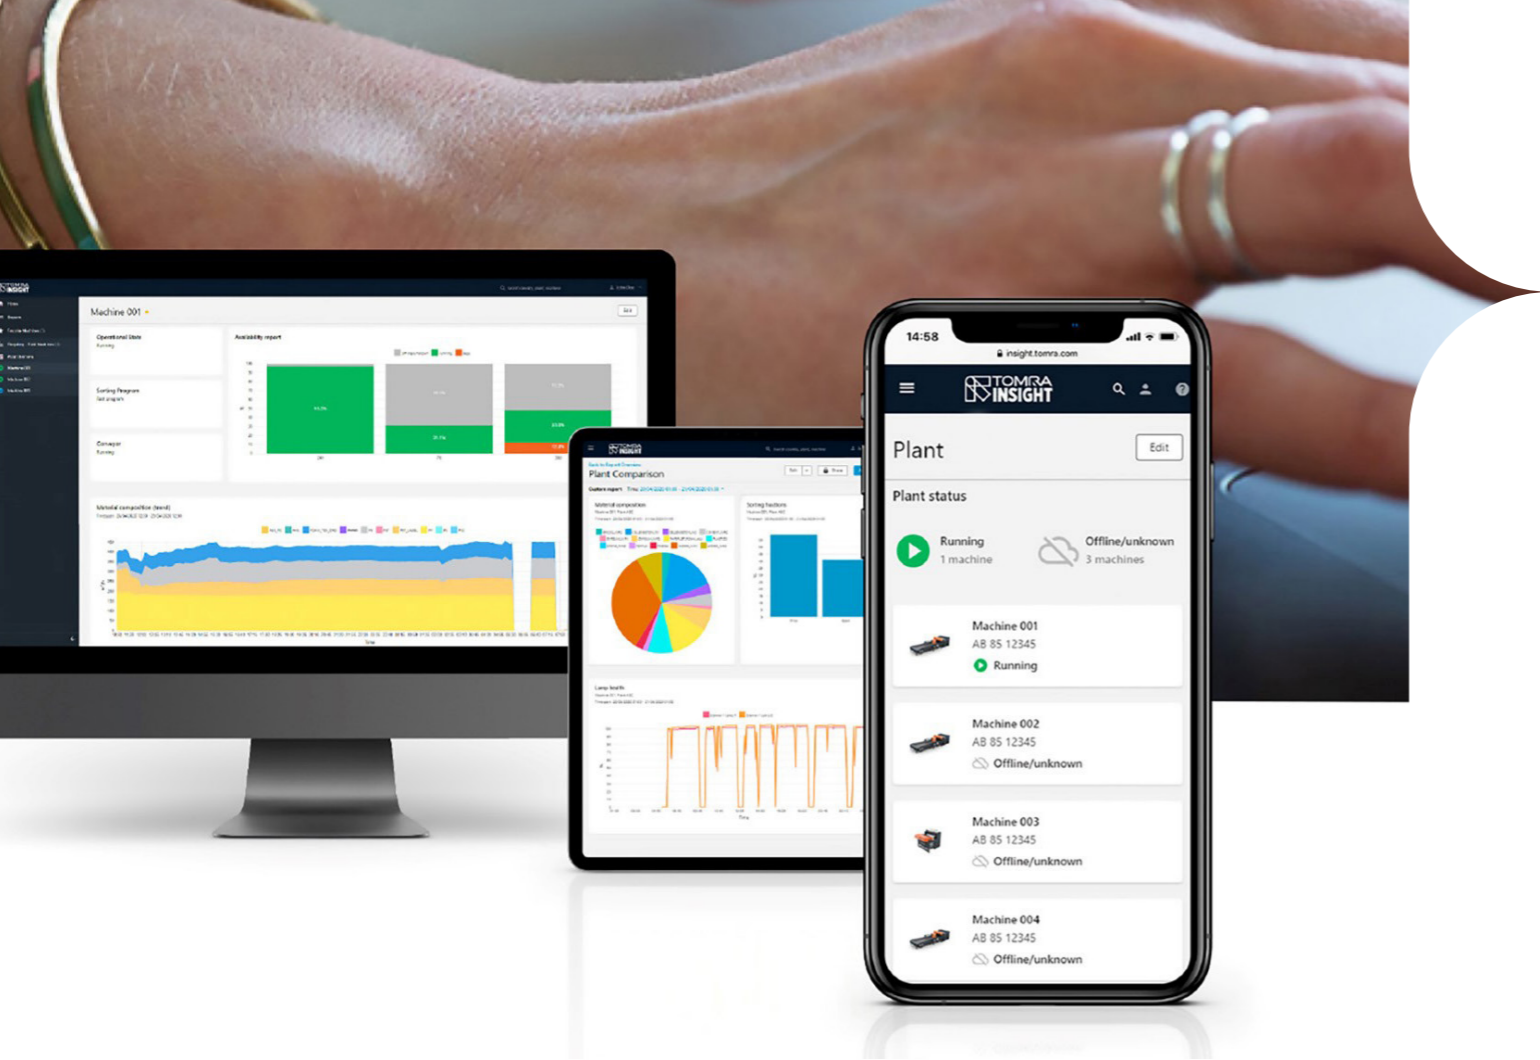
TOMRA INSIGHT

Machine 001

Operational State
Running

Availability report

Sorting Program

Conveyor
Running

Material composition (trend)

TOMRA INSIGHT

Plant Comparison

Material composition

Sorting fractions

Lamp health

14:58
insight.tomra.com

TOMRA INSIGHT

Plant
Edit

Plant status

Running
1 machine

Offline/unknown
3 machines

Machine 001
AB 85 12345
Running

Machine 002
AB 85 12345
Offline/unknown

Machine 003
AB 85 12345
Offline/unknown

Machine 004
AB 85 12345
Offline/unknown